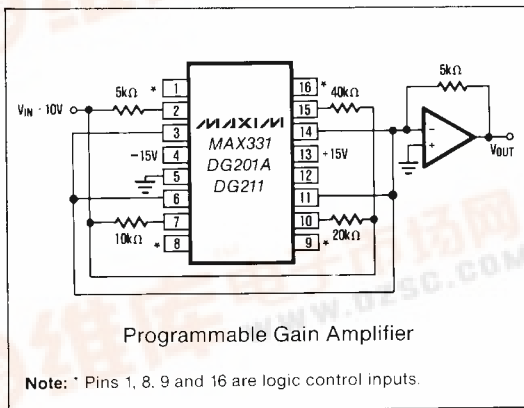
5kΩ
*
1
2
3
−15V
4
5
6
7
10kΩ
*
8
$V_{IN}$ · 10V
MAXIM
MAX331
DG201A
DG211
16
*
40kΩ
15
14
13
+15V
12
11
10
20kΩ
9
*
5kΩ
−
+
$V_{OUT}$
www.bzsc.com

Programmable Gain Amplifier

Note: * Pins 1, 8, 9 and 16 are logic control inputs.